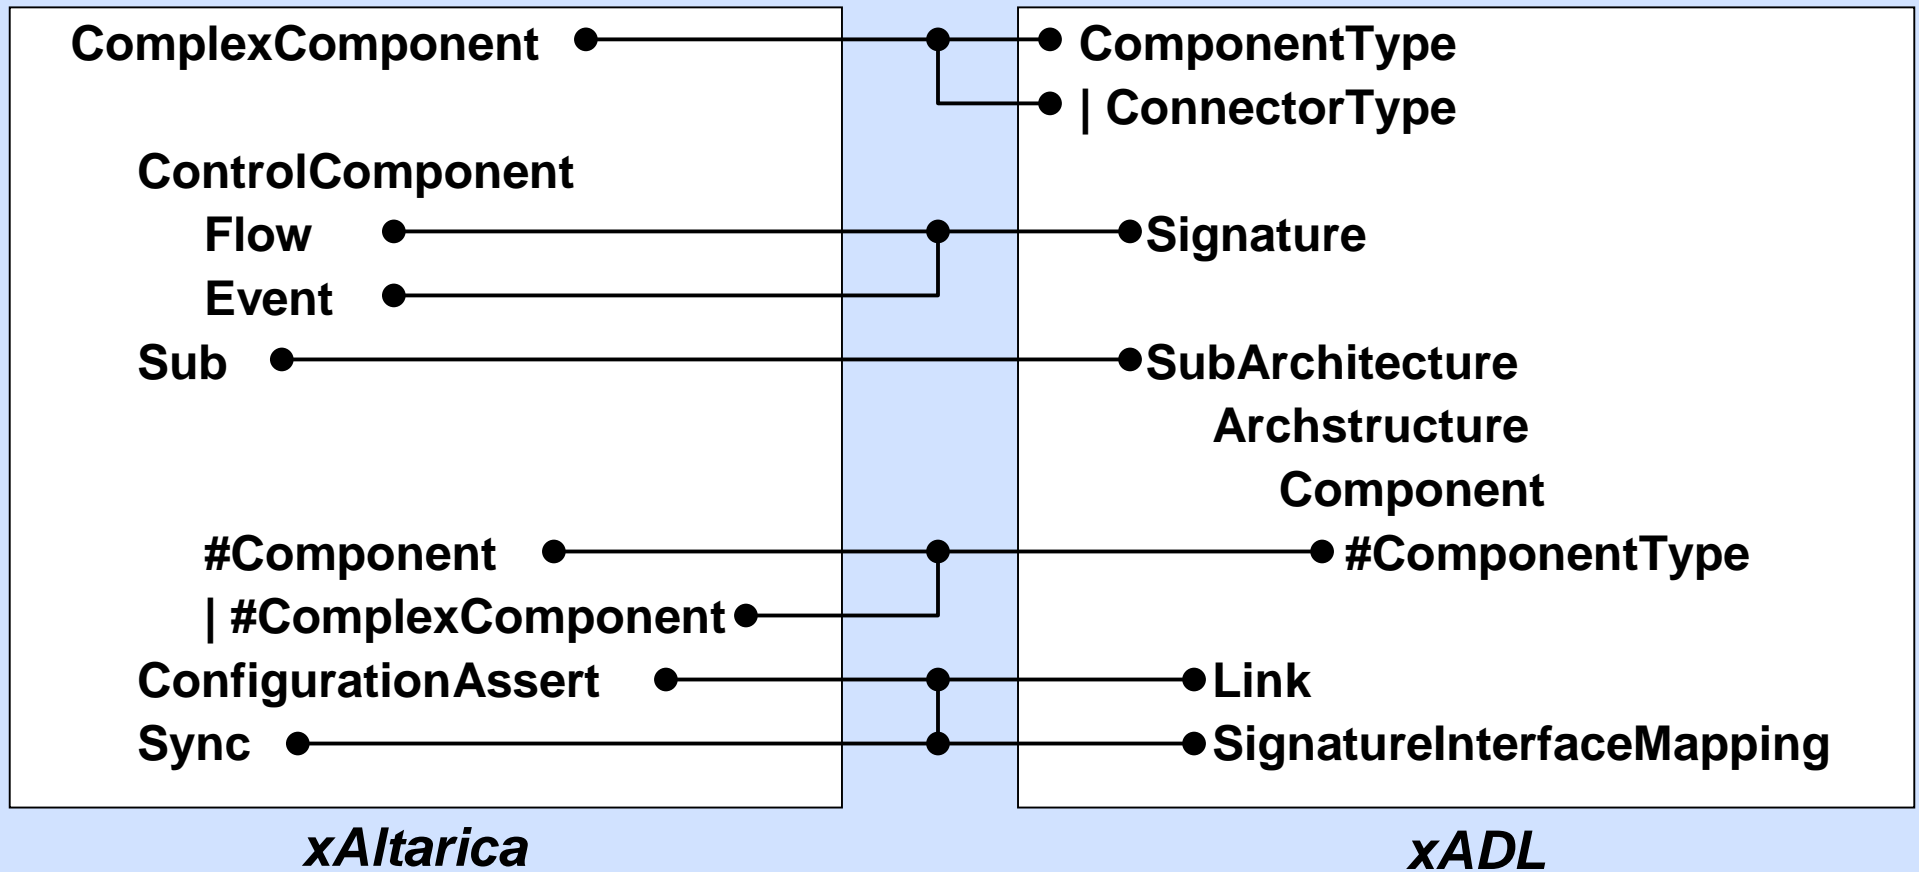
ComplexComponent

ControlComponent
Flow
Event
Sub

#Component
| #ComplexComponent
ConfigurationAssert
Sync

xAltarica

ComponentType
| ConnectorType

Signature

SubArchitecture
Archstructure
Component
#ComponentType

Link
SignatureInterfaceMapping

xADL